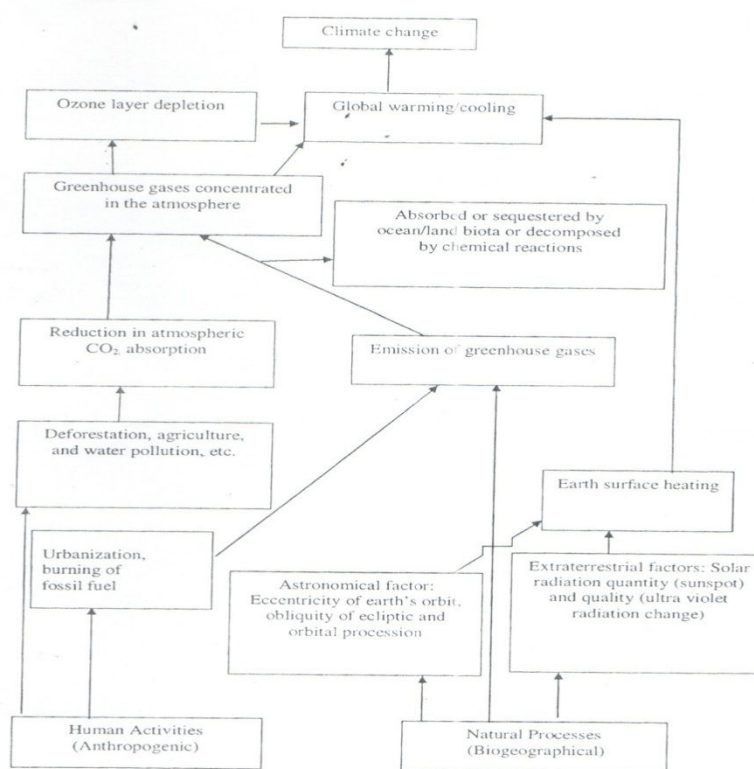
Climate change

Ozone layer depletion

Global warming/cooling

Greenhouse gases concentrated in the atmosphere

Absorbed or sequestered by ocean/land biota or decomposed by chemical reactions

Reduction in atmospheric $CO_2$ absorption

Emission of greenhouse gases

Deforestation, agriculture, and water pollution, etc.

Earth surface heating

Urbanization, burning of fossil fuel

Astronomical factor: Eccentricity of earth's orbit, obliquity of ecliptic and orbital procession

Extraterrestrial factors: Solar radiation quantity (sunspot) and quality (ultra violet radiation change)

Human Activities (Anthropogenic)

Natural Processes (Biogeographical)